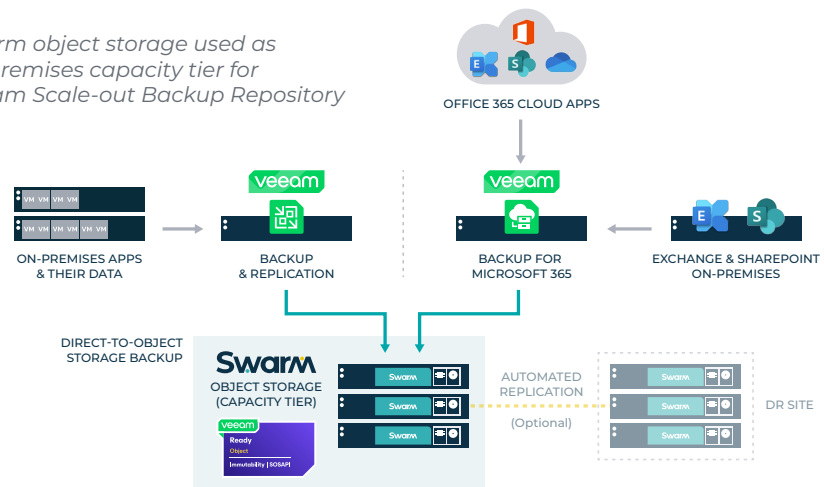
rm object storage used as
premises capacity tier for
am Scale-out Backup Repository

OFFICE 365 CLOUD APPS

VM VM VM
VM VM VM VM VM

ON-PREMISES APPS & THEIR DATA

veeam
BACKUP & REPLICATION

veeam
BACKUP FOR MICROSOFT 365

EXCHANGE & SHAREPOINT ON-PREMISES

DIRECT-TO-OBJECT STORAGE BACKUP

Swarm
OBJECT STORAGE (CAPACITY TIER)

veeam
Ready
Object
Immutability | SOSAPI

Swarm
Swarm
Swarm

AUTOMATED REPLICATION
(Optional)

Swarm
Swarm
Swarm

DR SITE